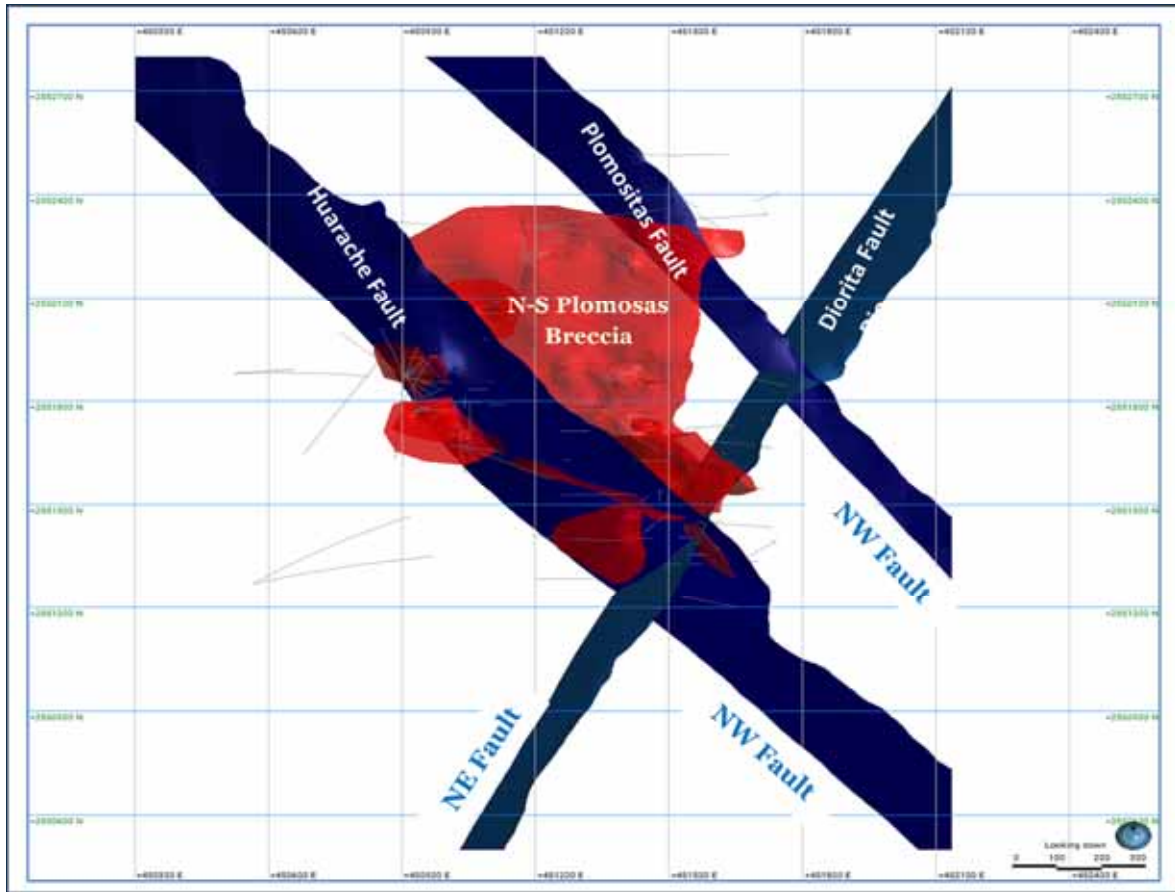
=400300 E
=400600 E
=400900 E
=401200 E
=401500 E
=401800 E
=402100 E
=402400 E

=2552700 N
=2552400 N
=2552100 N
=2551800 N
=2551500 N
=2551200 N
=2550900 N
=2550600 N

Huarache Fault

Plomositas Fault

Diorita Fault

N-S Plomosas Breccia

NW Fault

NE Fault

NW Fault

Looking down
0 100 200 300

=400300 E
=400600 E
=400900 E
=401200 E
=401500 E
=401800 E
=402100 E
=402400 E